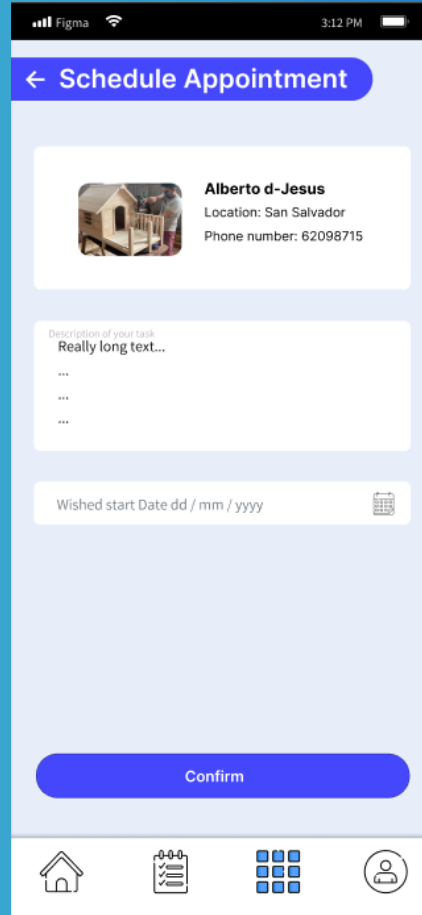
Figma 3:12 PM

← Schedule Appointment

Alberto d-Jesus
Location: San Salvador
Phone number: 62098715

Description of your task
Really long text...
...
...
...

Wished start Date dd / mm / yyyy

Confirm